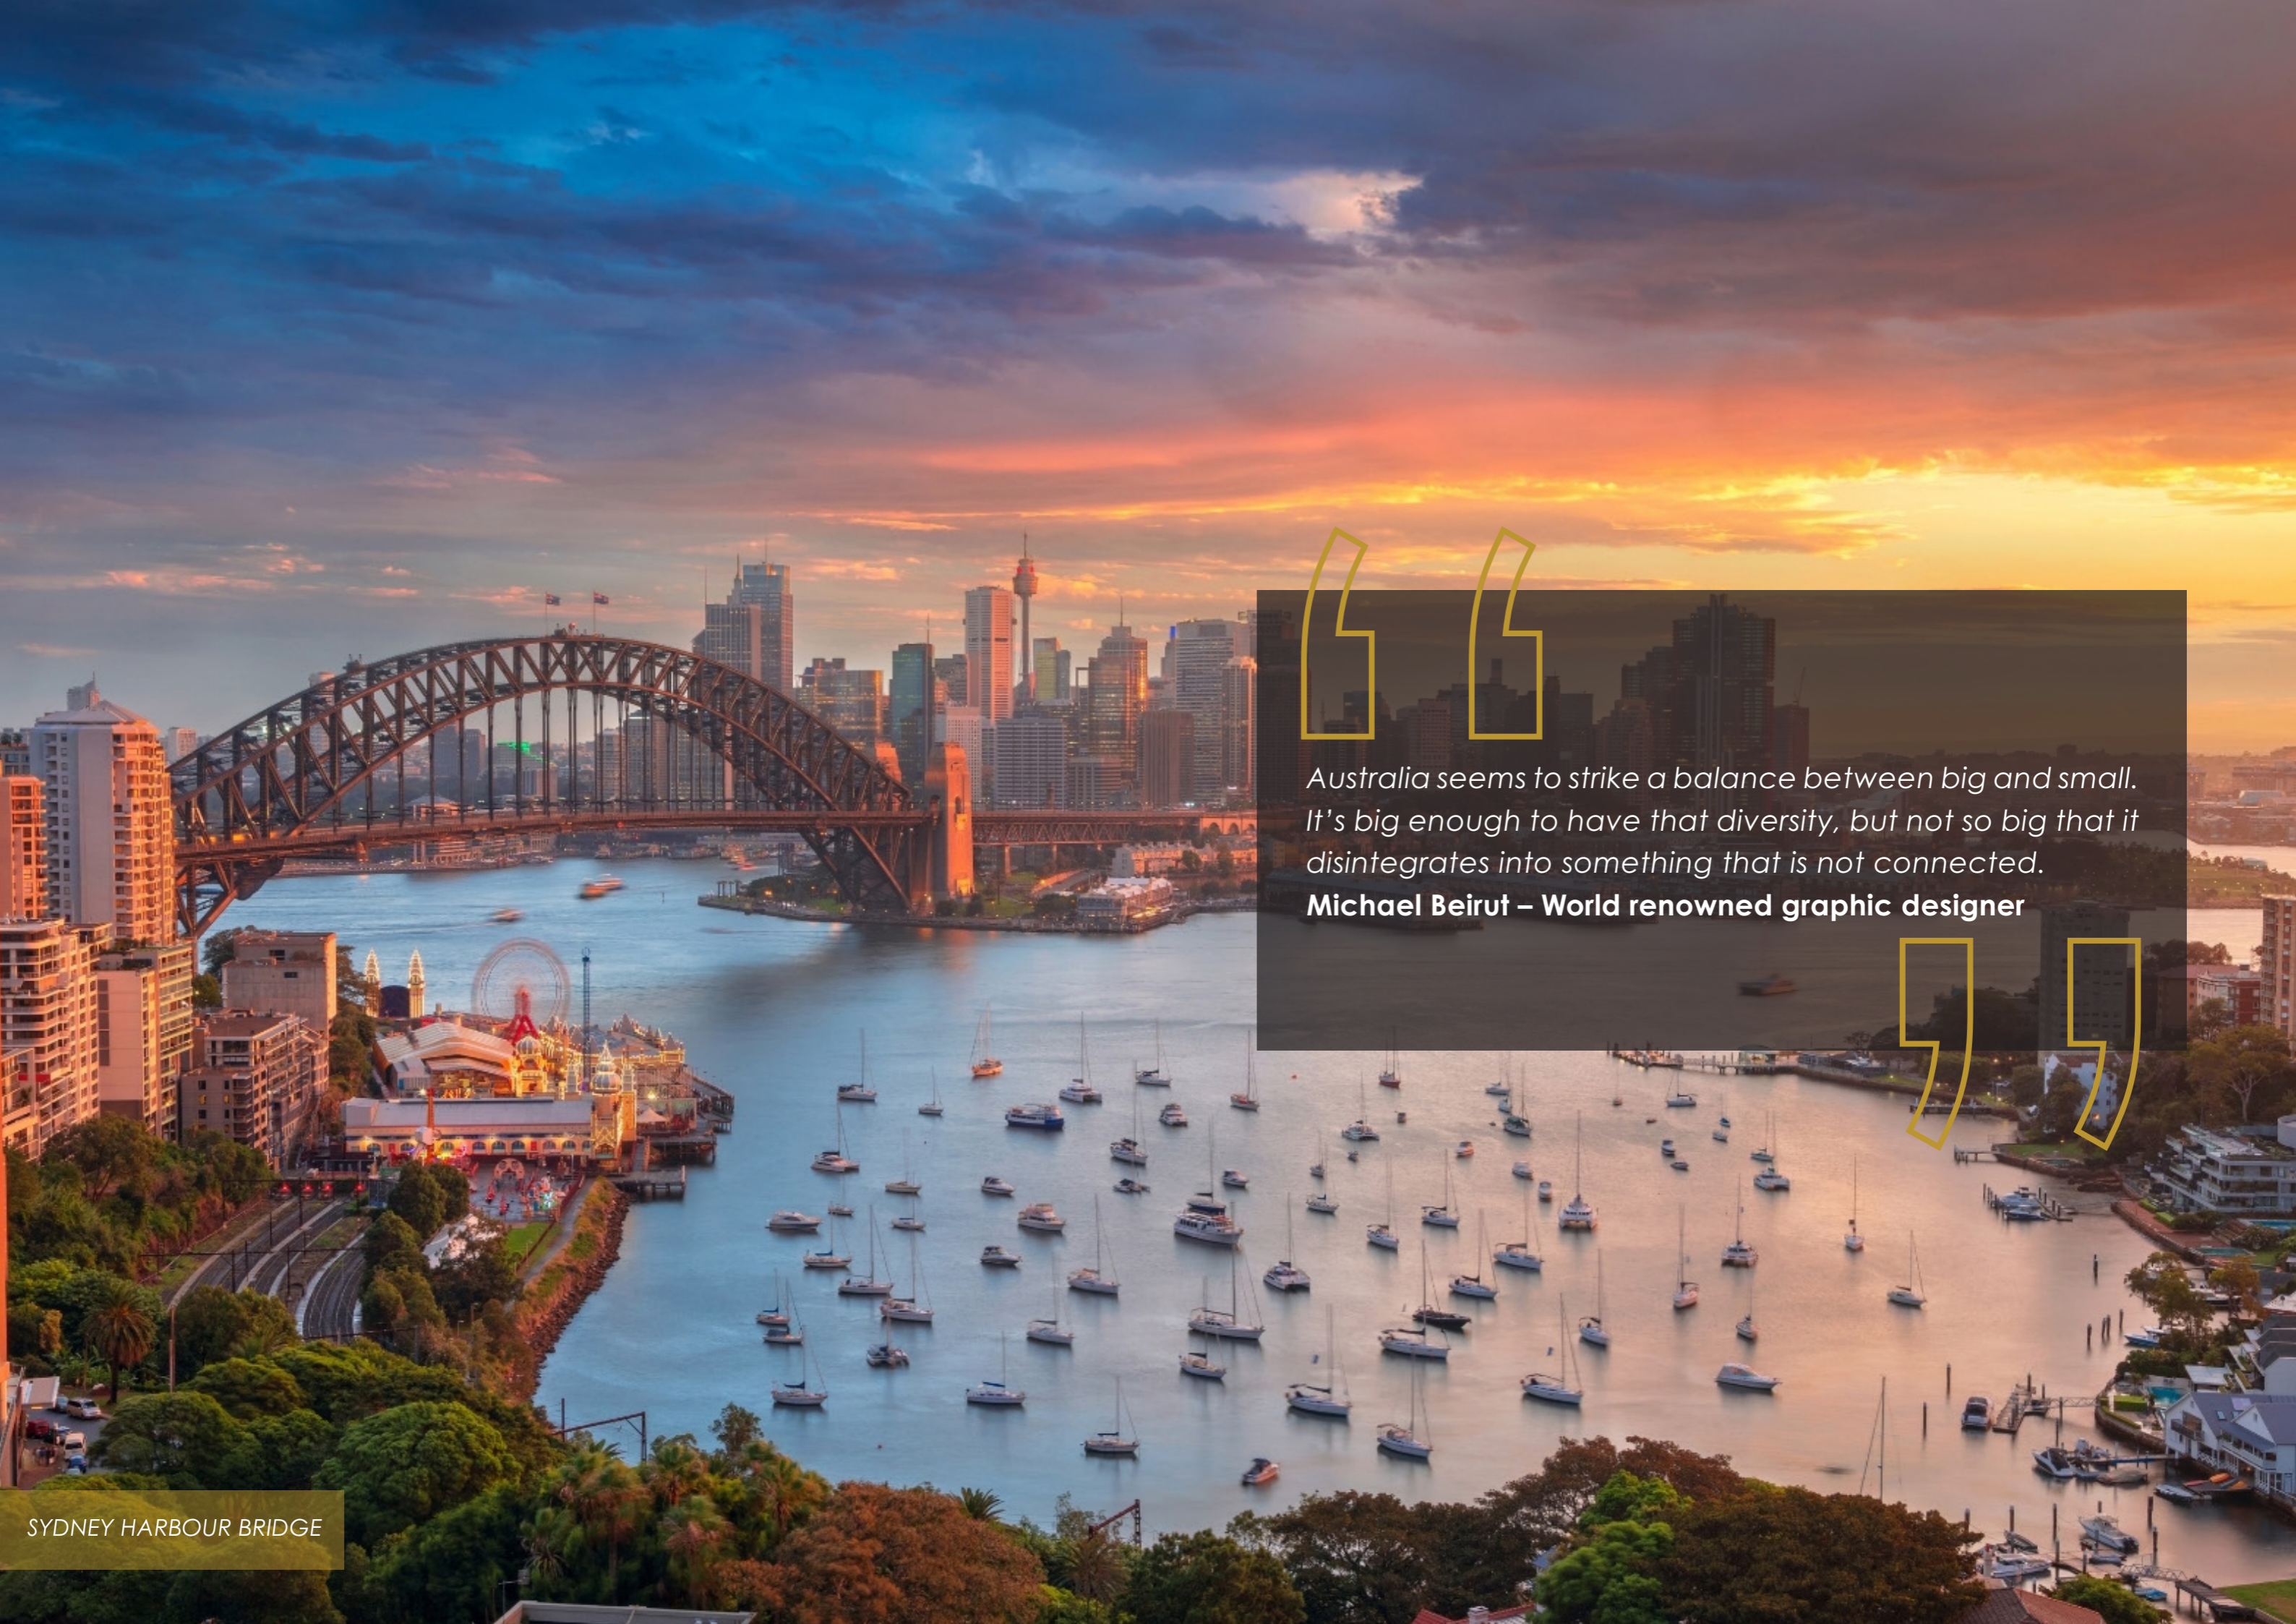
Australia seems to strike a balance between big and small. It’s big enough to have that diversity, but not so big that it disintegrates into something that is not connected.
**Michael Beirut – World renowned graphic designer**

SYDNEY HARBOUR BRIDGE